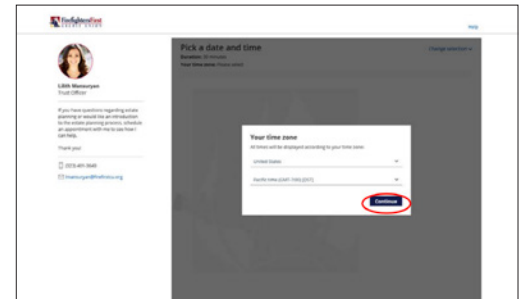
FirefightersFirst CREDIT UNION

Help

Lilith Mamuryan
Trust Officer

If you have questions regarding estate planning or would like an introduction to the estate planning process, schedule an appointment with me to see how I can help.

Thank you!

(323) 401-3649

lmamuryan@ffcu.org

Pick a date and time
Duration: 30 minutes
Your time zone: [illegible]

Change selection

Your time zone
All times will be displayed according to your time zone.

United States

Pacific time (GMT-7:00) [PDT]

Continue